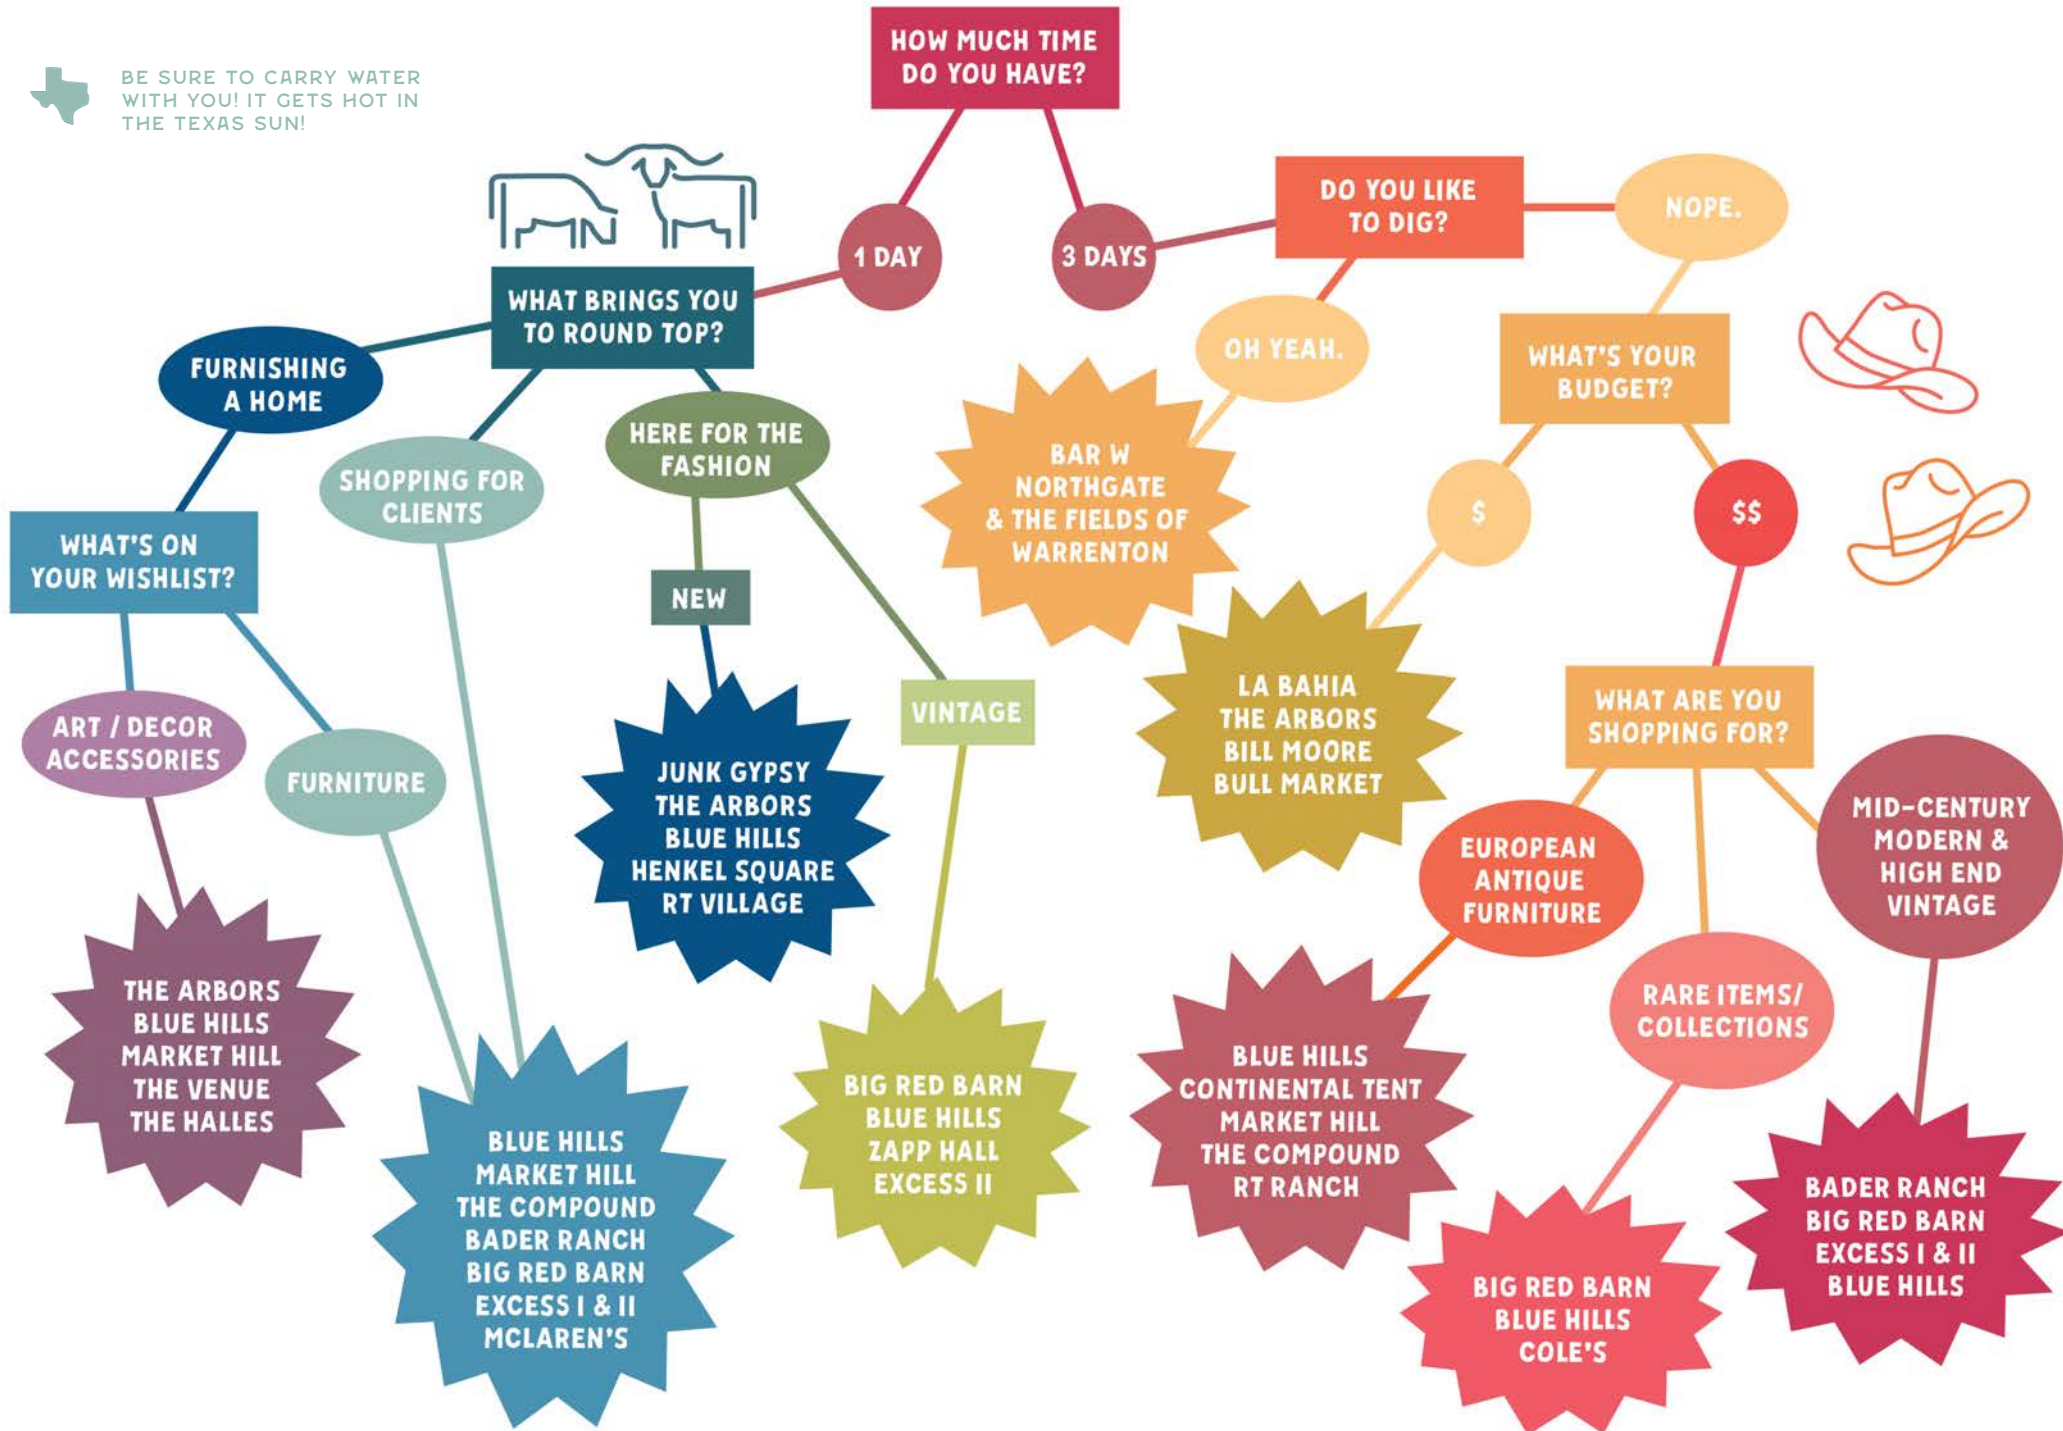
BE SURE TO CARRY WATER WITH YOU! IT GETS HOT IN THE TEXAS SUN!

HOW MUCH TIME DO YOU HAVE?

1 DAY

3 DAYS

WHAT BRINGS YOU TO ROUND TOP?

FURNISHING A HOME

WHAT'S ON YOUR WISHLIST?

ART / DECOR ACCESSORIES

THE ARBORS
BLUE HILLS
MARKET HILL
THE VENUE
THE HALLES

FURNITURE

SHOPPING FOR CLIENTS

BLUE HILLS
MARKET HILL
THE COMPOUND
BADER RANCH
BIG RED BARN
EXCESS I & II
MCLAREN'S

HERE FOR THE FASHION

NEW

JUNK GYPSY
THE ARBORS
BLUE HILLS
HENKEL SQUARE
RT VILLAGE

VINTAGE

BIG RED BARN
BLUE HILLS
ZAPP HALL
EXCESS II

DO YOU LIKE TO DIG?

OH YEAH.

BAR W
NORTHGATE
& THE FIELDS OF WARRENTON

NOPE.

WHAT'S YOUR BUDGET?

$

LA BAHIA
THE ARBORS
BILL MOORE
BULL MARKET

$$

WHAT ARE YOU SHOPPING FOR?

EUROPEAN ANTIQUE FURNITURE

BLUE HILLS
CONTINENTAL TENT
MARKET HILL
THE COMPOUND
RT RANCH

RARE ITEMS/ COLLECTIONS

BIG RED BARN
BLUE HILLS
COLE'S

MID-CENTURY MODERN & HIGH END VINTAGE

BADER RANCH
BIG RED BARN
EXCESS I & II
BLUE HILLS